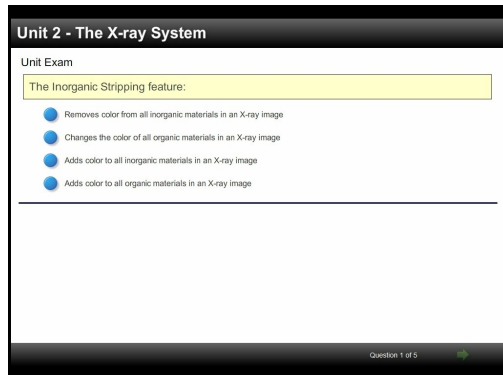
Unit 2 - The X-ray System

Unit Exam

The Inorganic Stripping feature:

Removes color from all inorganic materials in an X-ray image

Changes the color of all organic materials in an X-ray image

Adds color to all inorganic materials in an X-ray image

Adds color to all organic materials in an X-ray image

Question 1 of 5